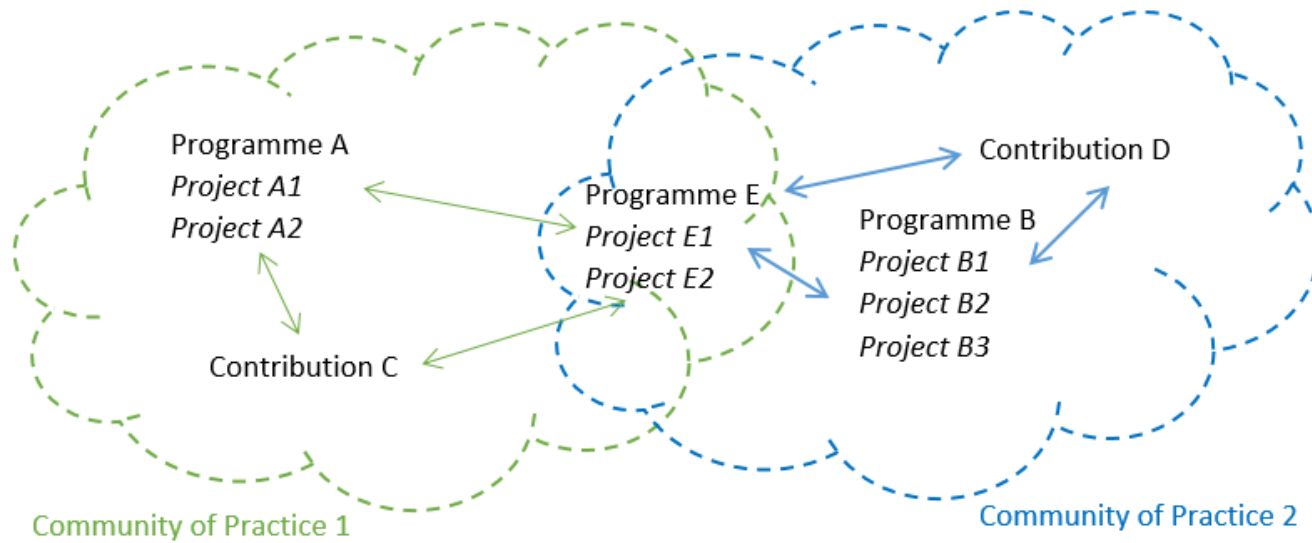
Programme A
*Project A1*
*Project A2*

Contribution C

Programme E
*Project E1*
*Project E2*

Contribution D

Programme B
*Project B1*
*Project B2*
*Project B3*

Community of Practice 1

Community of Practice 2